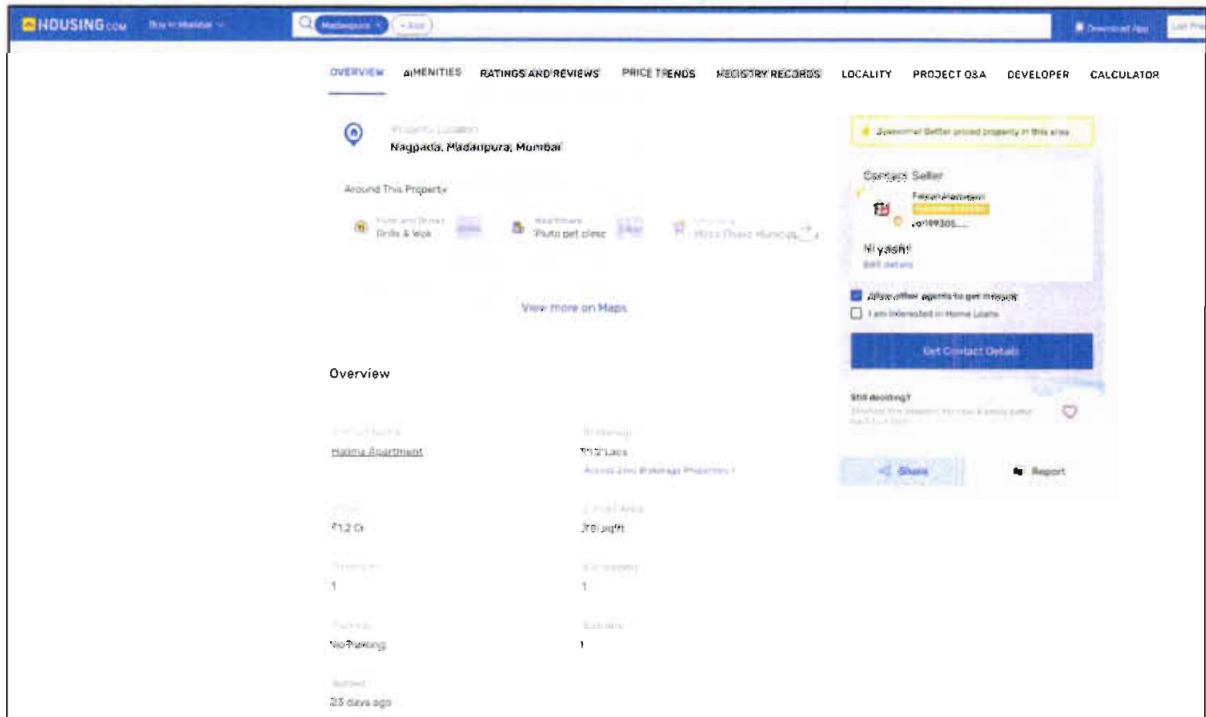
HOUSING.COM Buy in Mumbai Madanpura + Add Download App List Pro

OVERVIEW AMENITIES RATINGS AND REVIEWS PRICE TRENDS REGISTRY RECORDS LOCALITY PROJECT Q&A DEVELOPER CALCULATOR

Property Location
Nagpada, Madanpura, Mumbai

Around This Property

Food and Drinks Grills & Wok
Healthcare Pluto pet clinic
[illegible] Mirza Ghalib Municipal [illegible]

View more on Maps

Overview

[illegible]
Halima Apartment

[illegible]
₹12 Lacs
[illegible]

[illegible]
₹1.2 Cr

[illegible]
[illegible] sqft

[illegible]
1

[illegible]
1

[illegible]
No Parking

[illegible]
1

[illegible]
23 days ago

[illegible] Better priced property in this area

Contact Seller
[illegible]
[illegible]
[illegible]99305.....

Hi yash!
Edit details

Allow other agents to get in touch
I am interested in Home Loans

Get Contact Details

Still deciding?
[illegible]

Share
Report